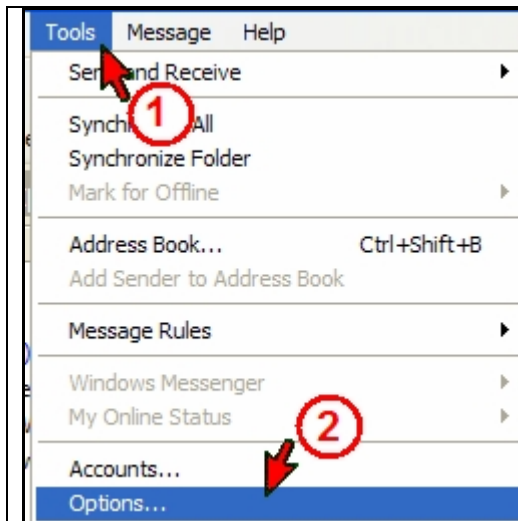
Tools Message Help

Sen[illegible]nd Receive

Synchr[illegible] All
Synchronize Folder
Mark for Offline

Address Book... Ctrl+Shift+B
Add Sender to Address Book

Message Rules

Windows Messenger
My Online Status

Accounts...
Options...

1
2